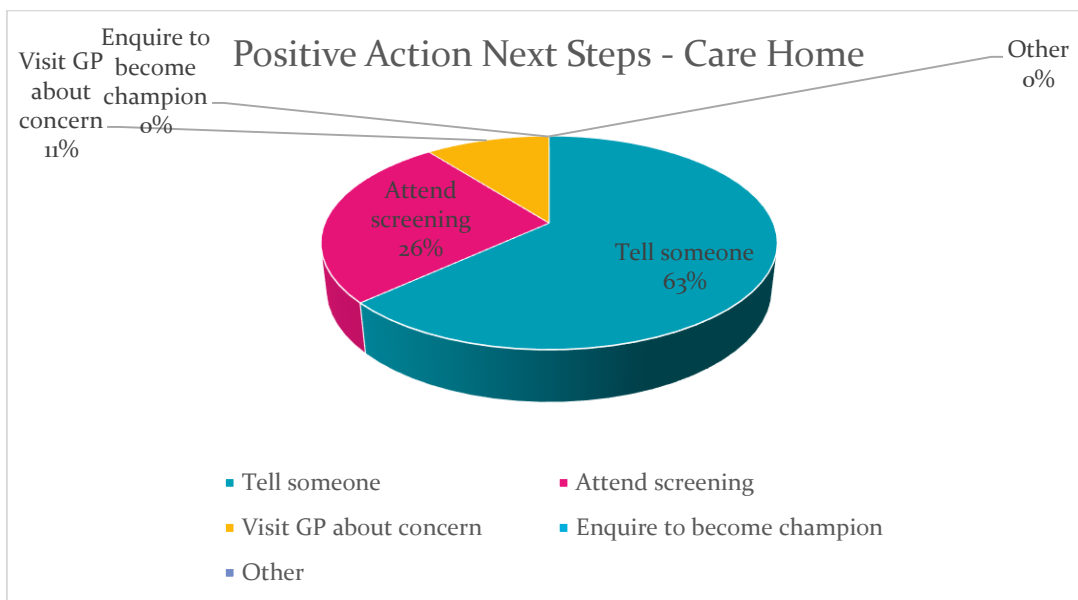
Positive Action Next Steps - Care Home

Visit GP about concern 11%

Enquire to become champion 0%

Other 0%

Attend screening 26%

Tell someone 63%

Tell someone
Attend screening
Visit GP about concern
Enquire to become champion
Other